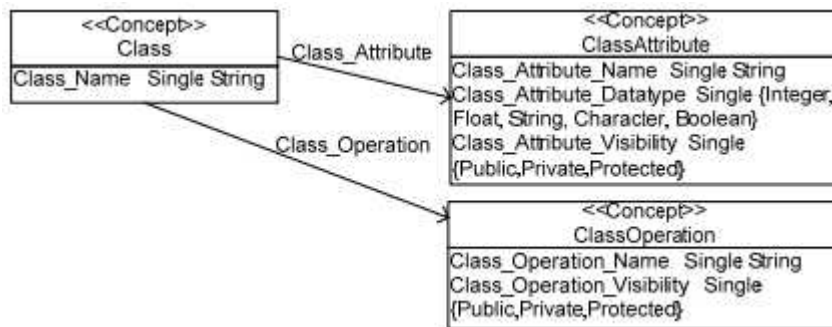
<<Concept>>
Class

Class_Name Single String

Class_Attribute

Class_Operation

<<Concept>>
ClassAttribute

Class_Attribute_Name Single String
Class_Attribute_Datatype Single {Integer, Float, String, Character, Boolean}
Class_Attribute_Visibility Single {Public,Private,Protected}

<<Concept>>
ClassOperation

Class_Operation_Name Single String
Class_Operation_Visibility Single {Public,Private,Protected}